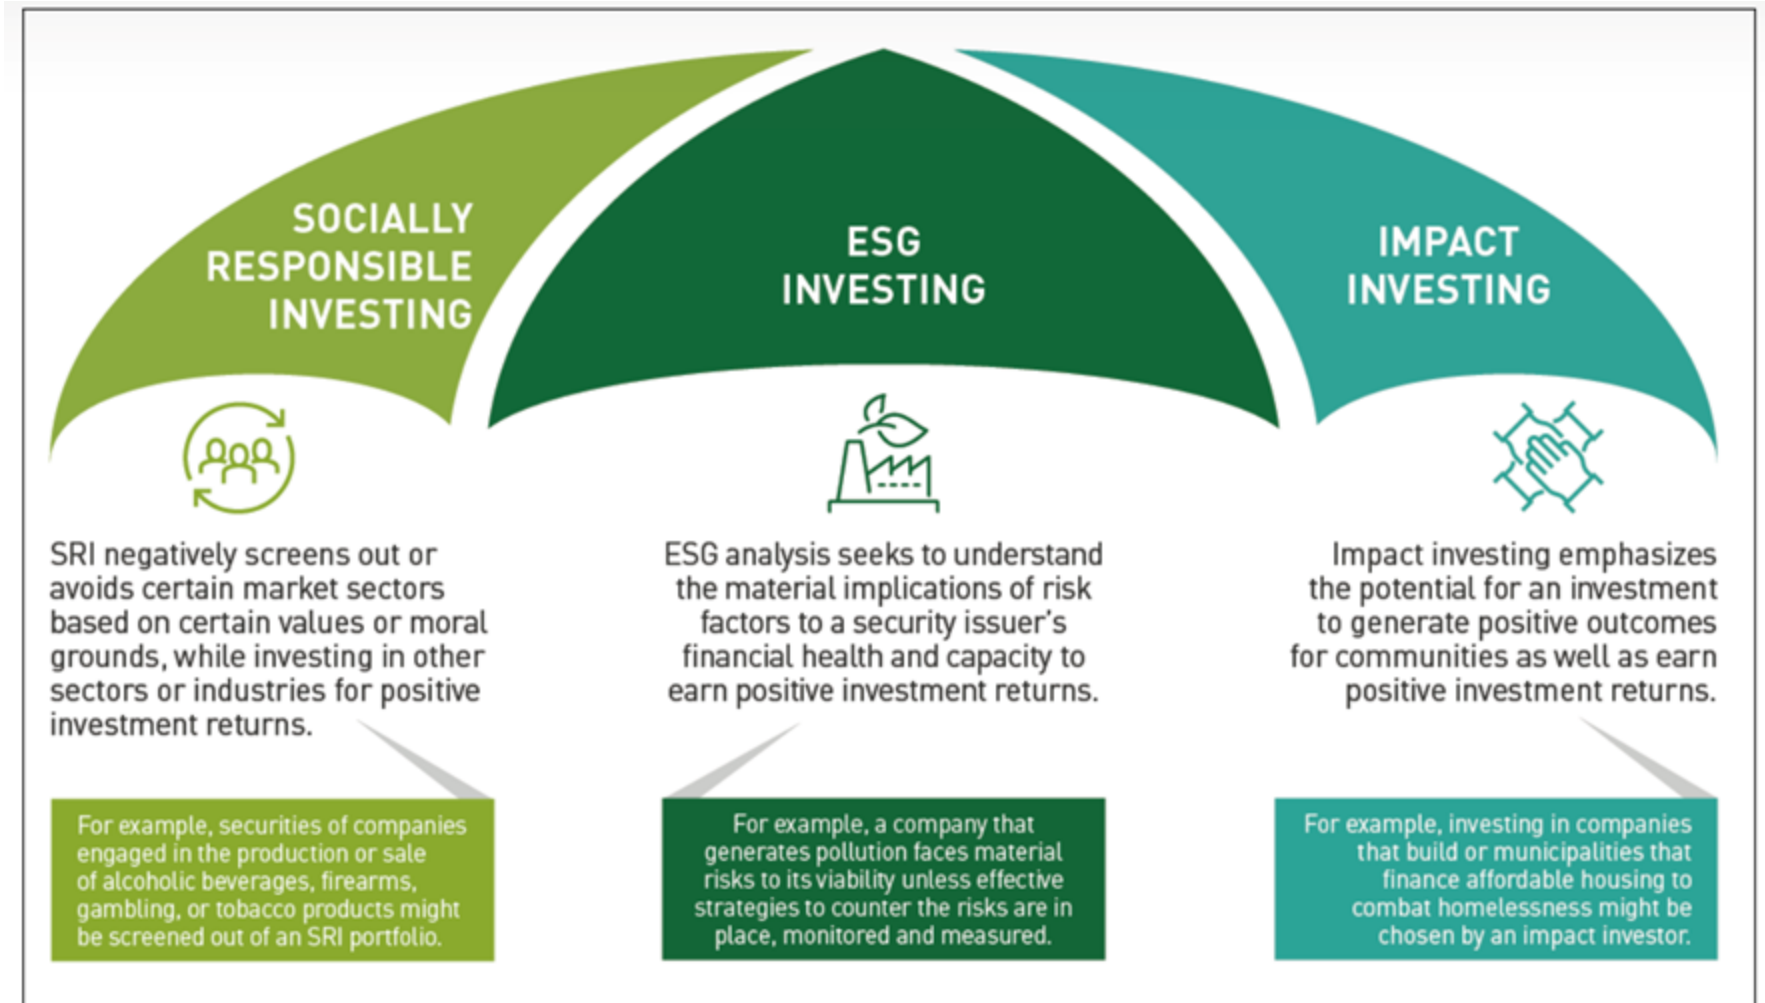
SOCIALLY RESPONSIBLE INVESTING

ESG INVESTING

IMPACT INVESTING

SRI negatively screens out or avoids certain market sectors based on certain values or moral grounds, while investing in other sectors or industries for positive investment returns.

ESG analysis seeks to understand the material implications of risk factors to a security issuer's financial health and capacity to earn positive investment returns.

Impact investing emphasizes the potential for an investment to generate positive outcomes for communities as well as earn positive investment returns.

For example, securities of companies engaged in the production or sale of alcoholic beverages, firearms, gambling, or tobacco products might be screened out of an SRI portfolio.

For example, a company that generates pollution faces material risks to its viability unless effective strategies to counter the risks are in place, monitored and measured.

For example, investing in companies that build or municipalities that finance affordable housing to combat homelessness might be chosen by an impact investor.